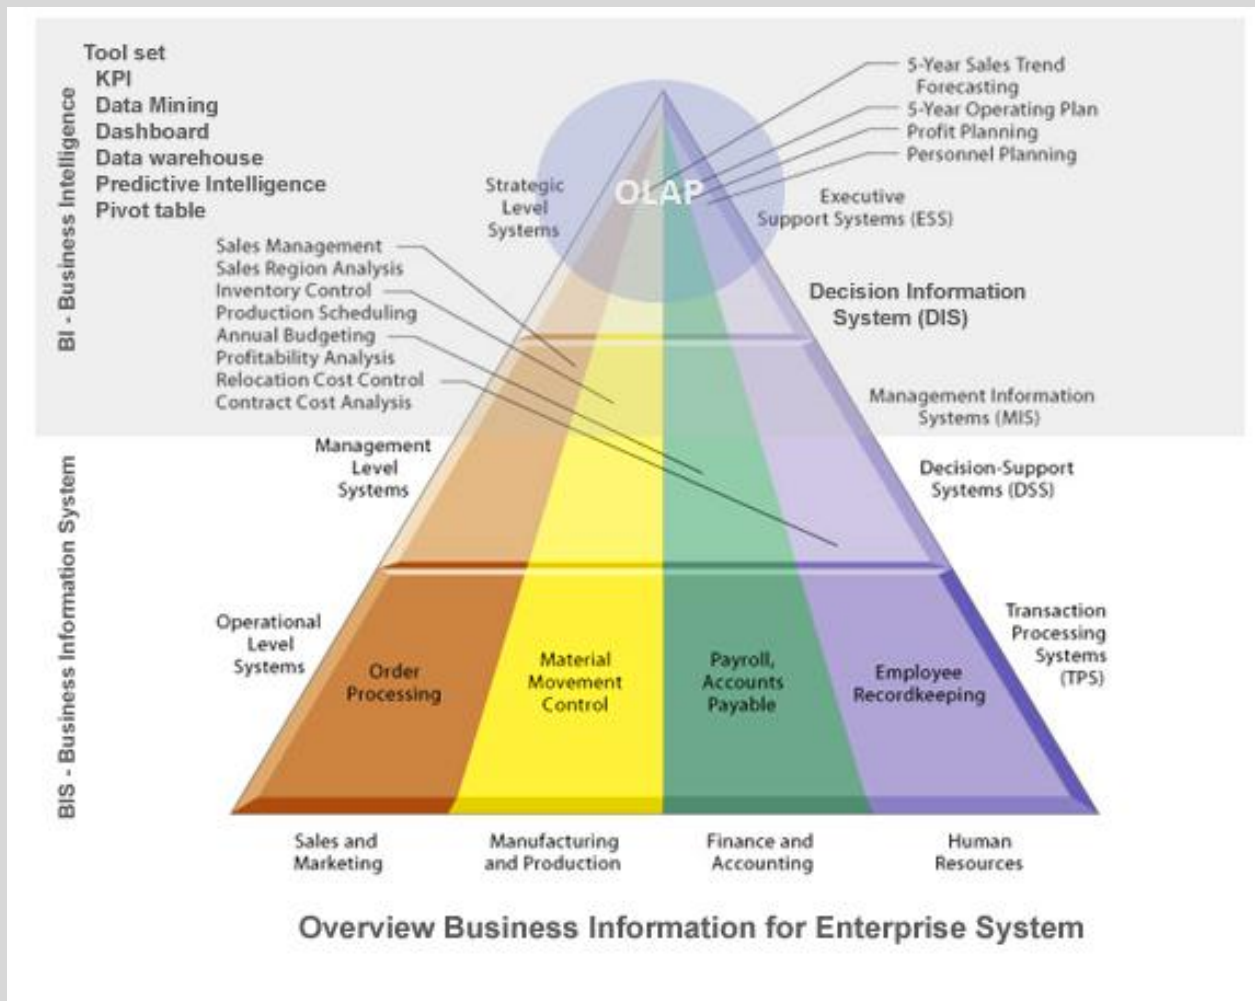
BI - Business Intelligence

Tool set
KPI
Data Mining
Dashboard
Data warehouse
Predictive Intelligence
Pivot table

5-Year Sales Trend Forecasting
5-Year Operating Plan
Profit Planning
Personnel Planning

Strategic Level Systems

OLAP

Executive Support Systems (ESS)

Sales Management
Sales Region Analysis
Inventory Control
Production Scheduling
Annual Budgeting
Profitability Analysis
Relocation Cost Control
Contract Cost Analysis

Decision Information System (DIS)

Management Information Systems (MIS)

BIS - Business Information System

Management Level Systems

Decision-Support Systems (DSS)

Operational Level Systems

Order Processing

Material Movement Control

Payroll, Accounts Payable

Employee Recordkeeping

Transaction Processing Systems (TPS)

Sales and Marketing

Manufacturing and Production

Finance and Accounting

Human Resources

Overview Business Information for Enterprise System